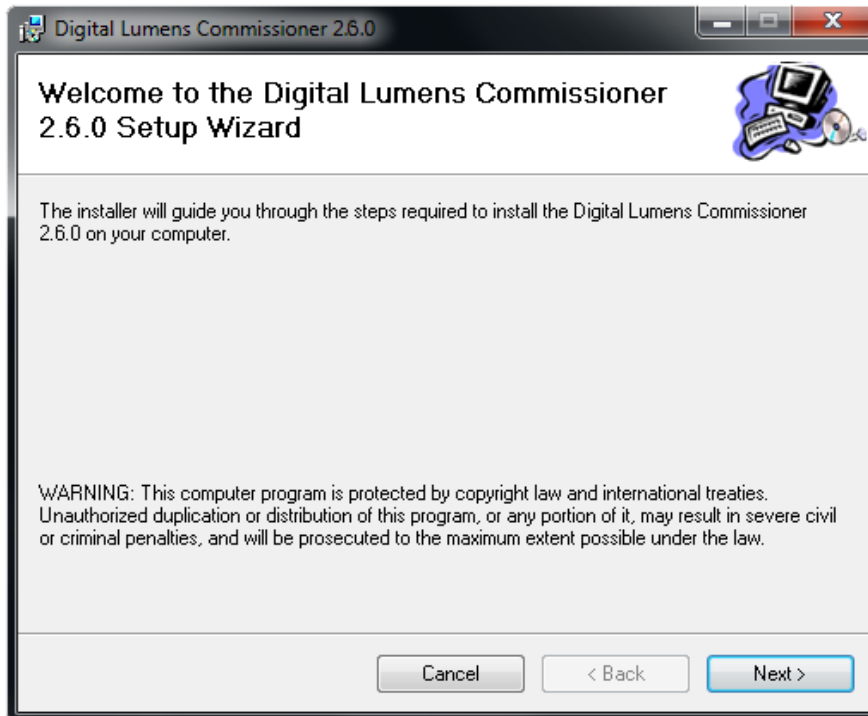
Digital Lumens Commissioner 2.6.0

Welcome to the Digital Lumens Commissioner 2.6.0 Setup Wizard

The installer will guide you through the steps required to install the Digital Lumens Commissioner 2.6.0 on your computer.

WARNING: This computer program is protected by copyright law and international treaties. Unauthorized duplication or distribution of this program, or any portion of it, may result in severe civil or criminal penalties, and will be prosecuted to the maximum extent possible under the law.

Cancel
< Back
Next >